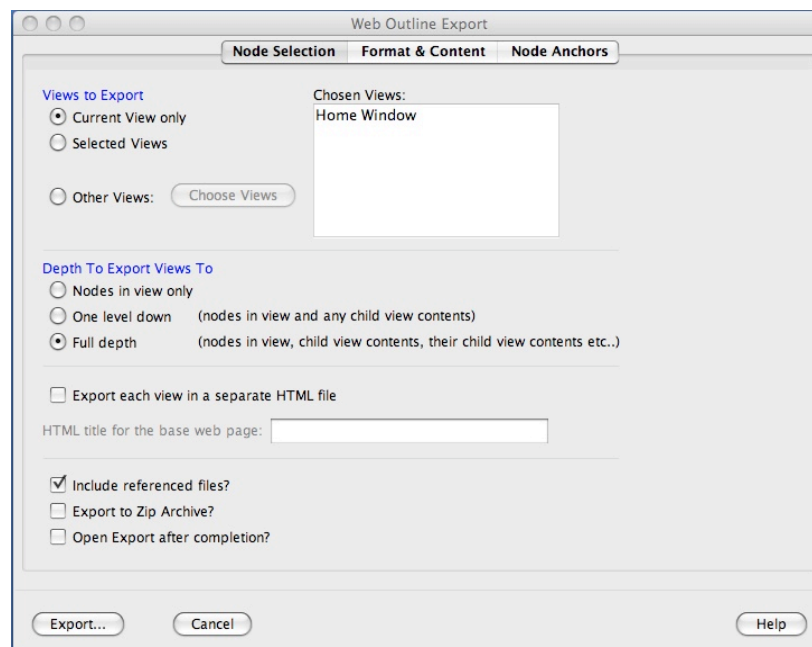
Web Outline Export

Node Selection | Format & Content | Node Anchors

Views to Export
Current View only
Selected Views
Other Views: Choose Views

Chosen Views:
Home Window

Depth To Export Views To
Nodes in view only
One level down (nodes in view and any child view contents)
Full depth (nodes in view, child view contents, their child view contents etc..)

Export each view in a separate HTML file

HTML title for the base web page:

Include referenced files?
Export to Zip Archive?
Open Export after completion?

Export... Cancel Help